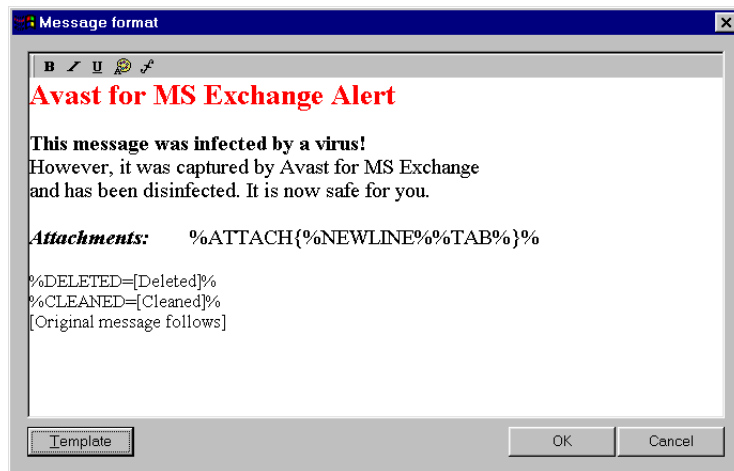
Message format

B I U

Avast for MS Exchange Alert

**This message was infected by a virus!**
However, it was captured by Avast for MS Exchange
and has been disinfected. It is now safe for you.

*Attachments:* %ATTACH{%NEWLINE%%TAB%}%

%DELETED=[Deleted]%
%CLEANED=[Cleaned]%
[Original message follows]

Template

OK

Cancel